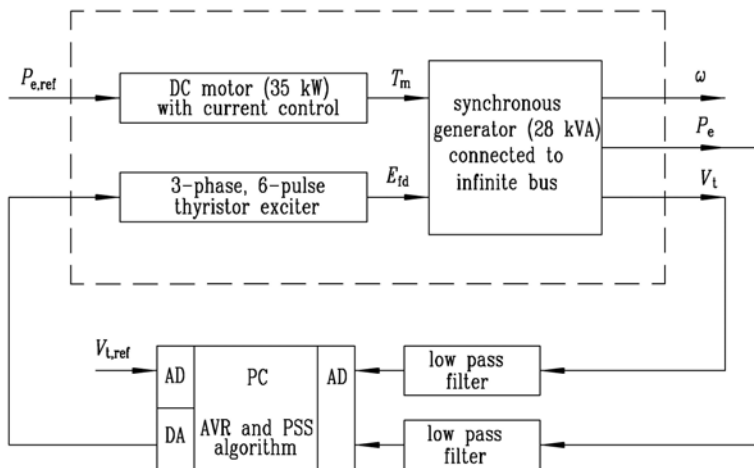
$P_{e,ref}$

DC motor (35 kW) with current control

$T_m$

synchronous generator (28 kVA) connected to infinite bus

$\omega$

$P_e$

3-phase, 6-pulse thyristor exciter

$E_{fd}$

$V_t$

$V_{t,ref}$

AD

PC

AVR and PSS algorithm

AD

DA

low pass filter

low pass filter